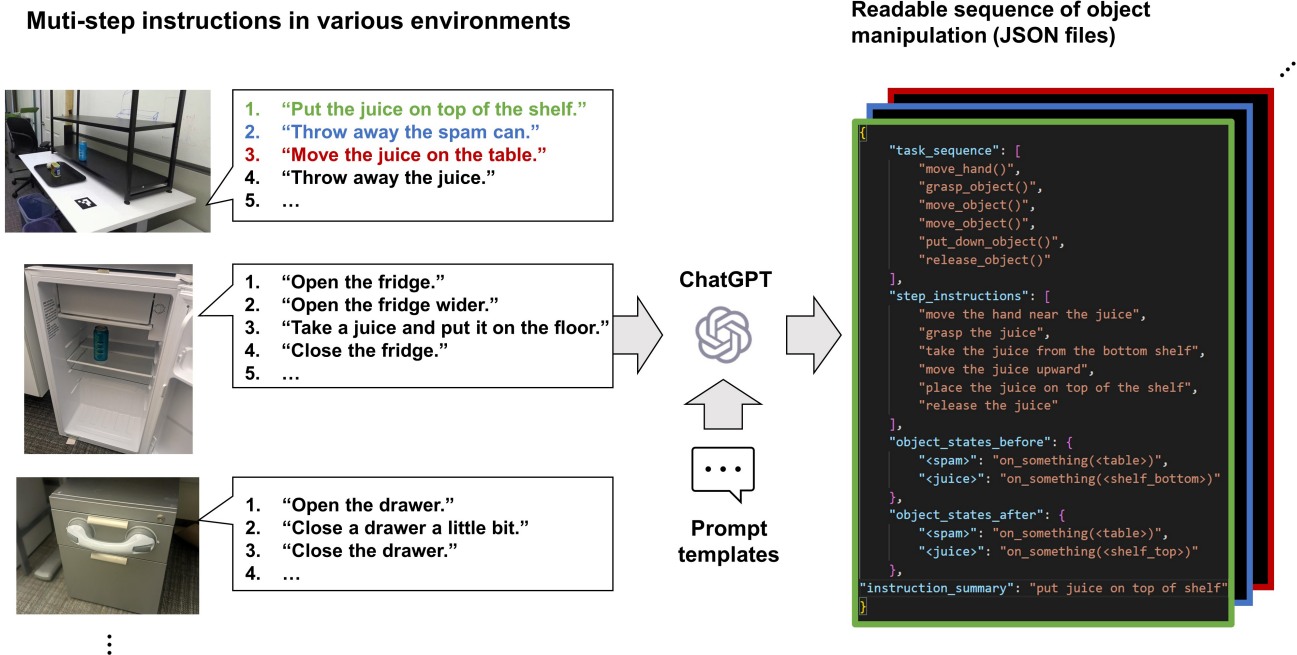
Muti-step instructions in various environments

1. "Put the juice on top of the shelf."
2. "Throw away the spam can."
3. "Move the juice on the table."
4. "Throw away the juice."
5. …

1. "Open the fridge."
2. "Open the fridge wider."
3. "Take a juice and put it on the floor."
4. "Close the fridge."
5. …

1. "Open the drawer."
2. "Close a drawer a little bit."
3. "Close the drawer."
4. …

⋮

ChatGPT

Prompt templates

Readable sequence of object manipulation (JSON files)

{
"task_sequence": [
"move_hand()",
"grasp_object()",
"move_object()",
"move_object()",
"put_down_object()",
"release_object()"
],
"step_instructions": [
"move the hand near the juice",
"grasp the juice",
"take the juice from the bottom shelf",
"move the juice upward",
"place the juice on top of the shelf",
"release the juice"
],
"object_states_before": {
"<spam>": "on_something(<table>)",
"<juice>": "on_something(<shelf_bottom>)"
},
"object_states_after": {
"<spam>": "on_something(<table>)",
"<juice>": "on_something(<shelf_top>)"
},
"instruction_summary": "put juice on top of shelf"
}

⋰